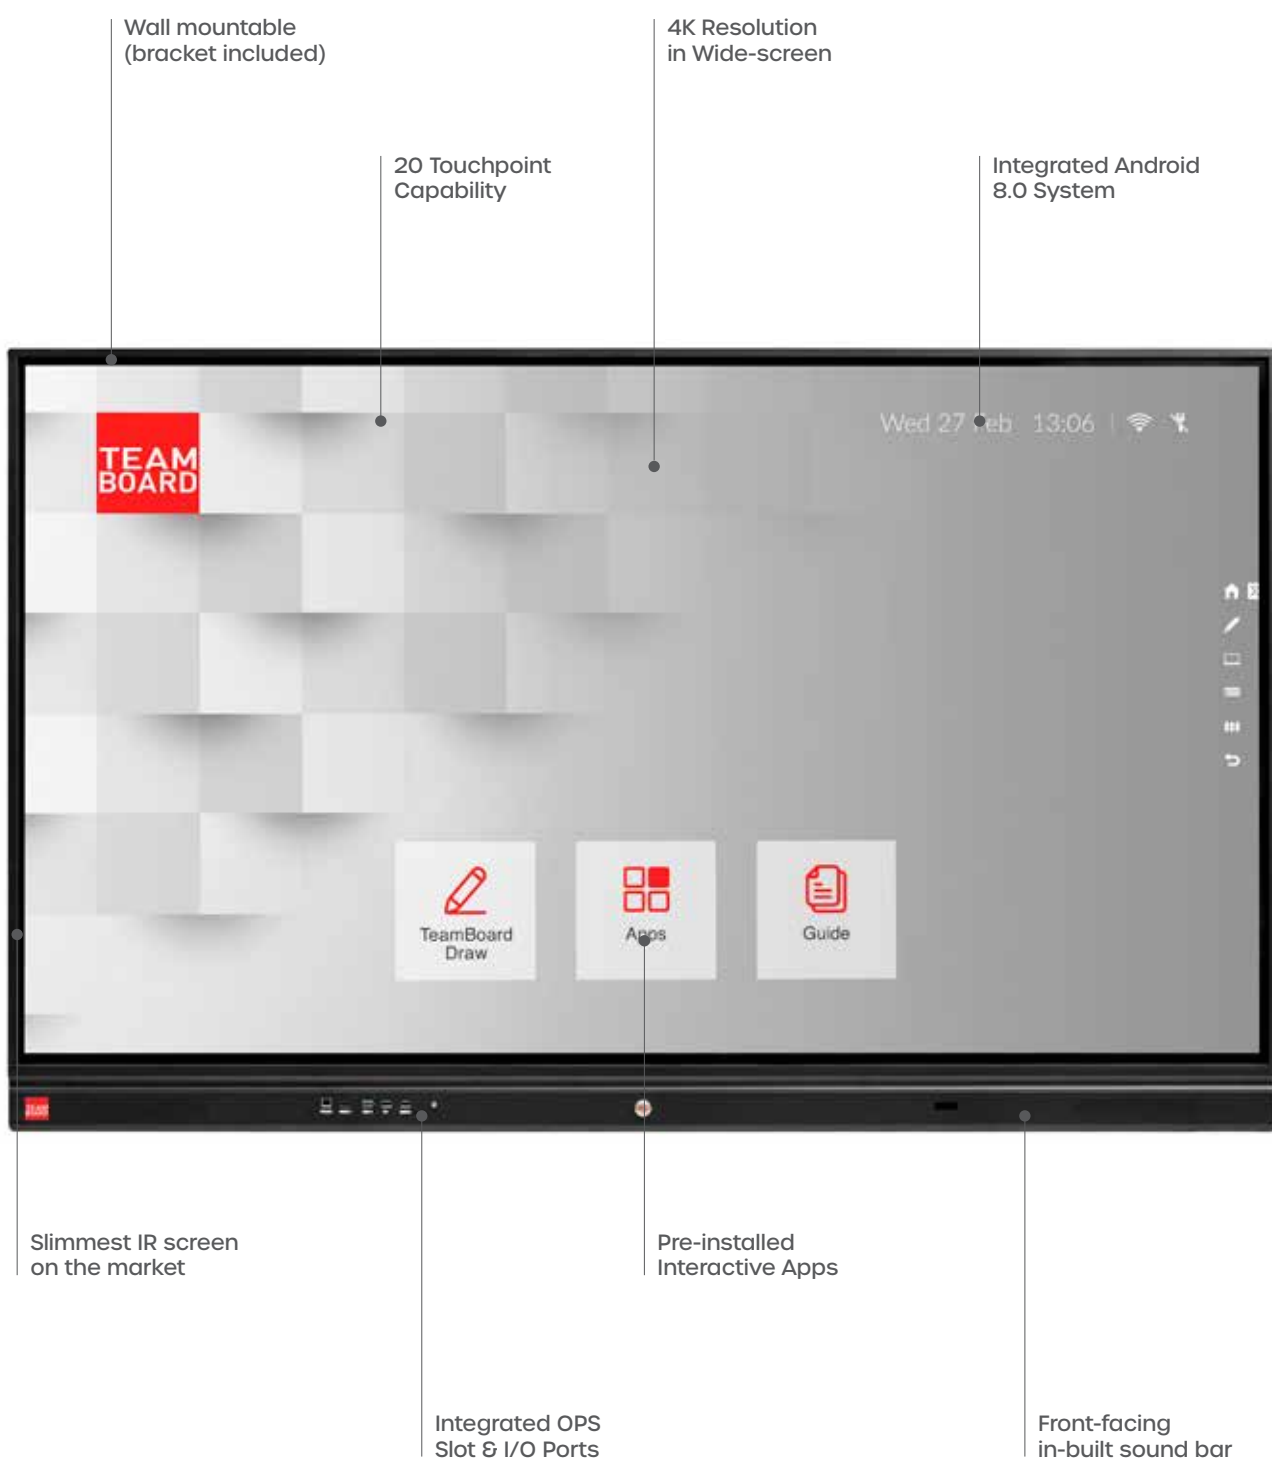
Wall mountable (bracket included)

4K Resolution in Wide-screen

20 Touchpoint Capability

Integrated Android 8.0 System

TEAM BOARD

Wed 27 Feb 13:06

TeamBoard Draw

Apps

Guide

Slimmest IR screen on the market

Pre-installed Interactive Apps

Integrated OPS Slot & I/O Ports

Front-facing in-built sound bar